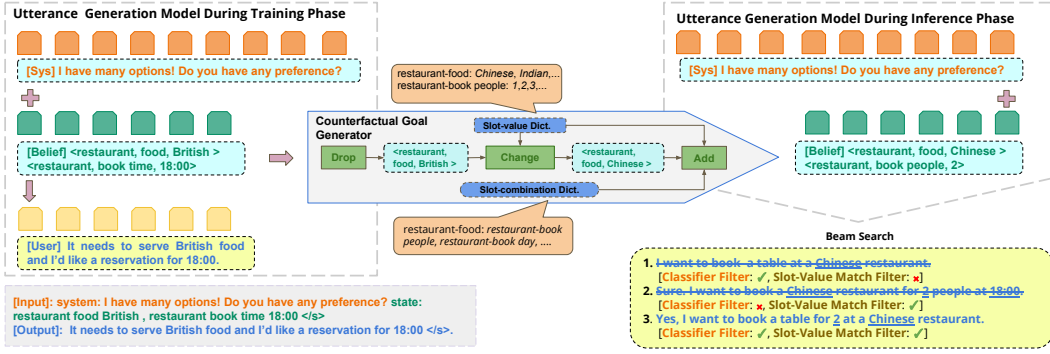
Utterance Generation Model During Training Phase

[Sys] I have many options! Do you have any preference?

[Belief] <restaurant, food, British > <restaurant, book time, 18:00>

[User] It needs to serve British food and I'd like a reservation for 18:00.

[Input]: system: I have many options! Do you have any preference? state: restaurant food British , restaurant book time 18:00 </s>
[Output]: It needs to serve British food and I'd like a reservation for 18:00 </s>.

restaurant-food: Chinese, Indian,...
restaurant-book people: 1,2,3,...

Counterfactual Goal Generator

Slot-value Dict.

Drop

<restaurant, food, British >

Change

<restaurant, food, Chinese >

Add

Slot-combination Dict.

restaurant-food: restaurant-book people, restaurant-book day, ....

Utterance Generation Model During Inference Phase

[Sys] I have many options! Do you have any preference?

[Belief] <restaurant, food, Chinese > <restaurant, book people, 2>

Beam Search

1. I want to book a table at a Chinese restaurant.
[Classifier Filter: ✓, Slot-Value Match Filter: ✗]
2. Sure. I want to book a Chinese restaurant for 2 people at 18:00.
[Classifier Filter: ✗, Slot-Value Match Filter: ✓]
3. Yes, I want to book a table for 2 at a Chinese restaurant.
[Classifier Filter: ✓, Slot-Value Match Filter: ✓]